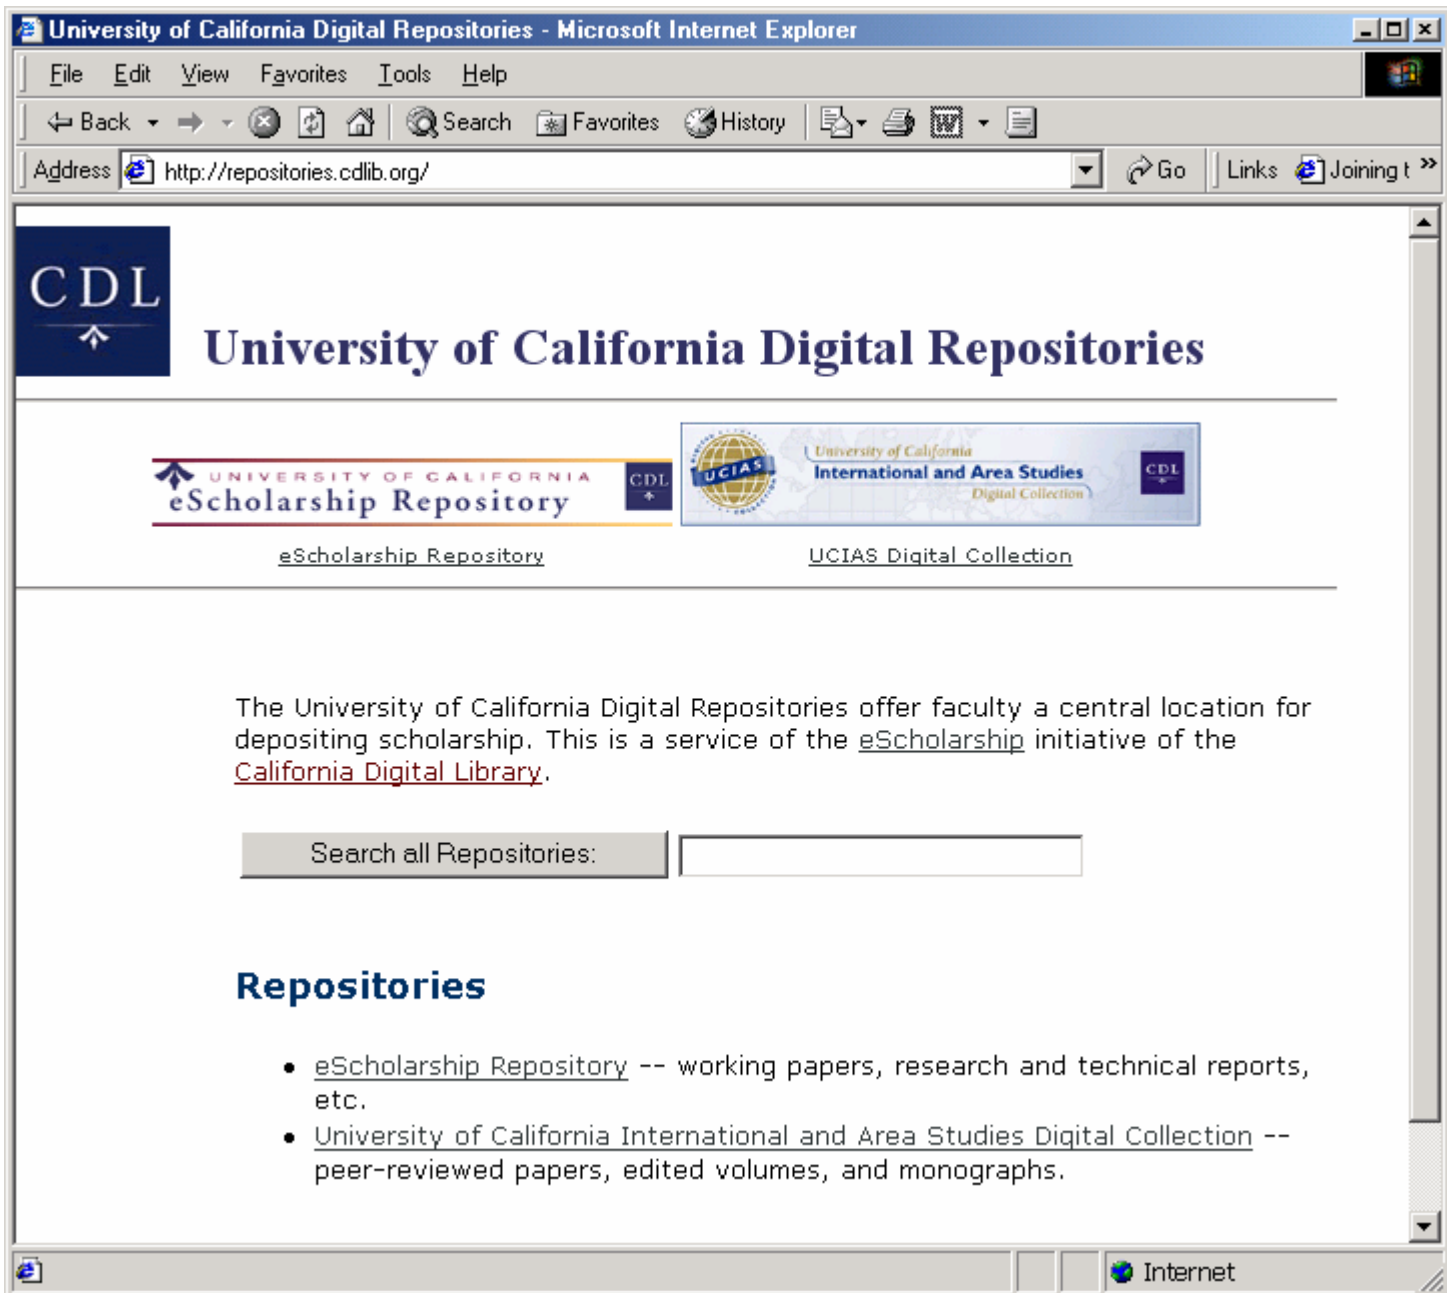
University of California Digital Repositories - Microsoft Internet Explorer

File Edit View Favorites Tools Help

Back Search Favorites History

Address http://repositories.cdlib.org/ Go Links Joining t »

CDL

University of California Digital Repositories

UNIVERSITY OF CALIFORNIA eScholarship Repository CDL

UCIAS University of California International and Area Studies Digital Collection CDL

eScholarship Repository

UCIAS Digital Collection

The University of California Digital Repositories offer faculty a central location for depositing scholarship. This is a service of the eScholarship initiative of the California Digital Library.

Search all Repositories:

Repositories

- eScholarship Repository -- working papers, research and technical reports, etc.
- University of California International and Area Studies Digital Collection -- peer-reviewed papers, edited volumes, and monographs.

Internet